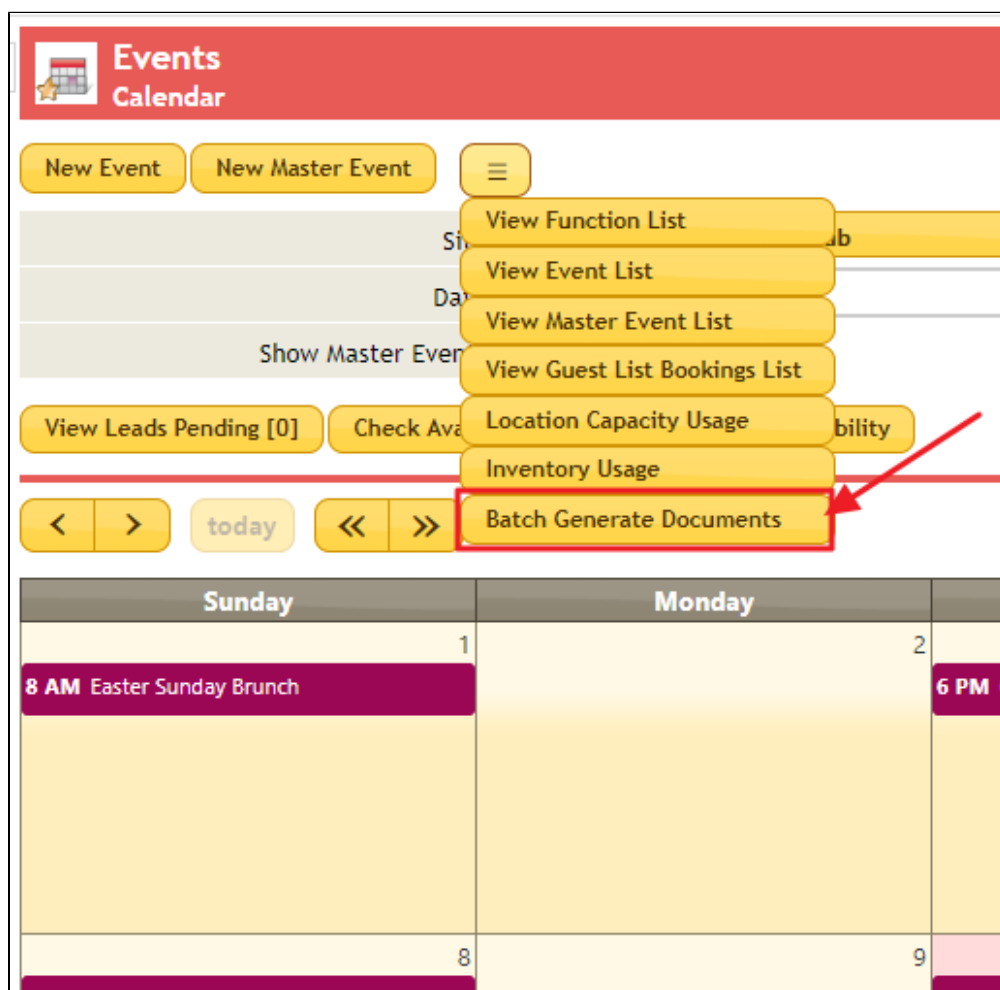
Events
Calendar

New Event New Master Event ☰

View Function List
View Event List
View Master Event List
View Guest List Bookings List
Location Capacity Usage
Inventory Usage
Batch Generate Documents

Si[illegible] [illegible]ub
Da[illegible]
Show Master Even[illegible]

View Leads Pending [0] Check Ava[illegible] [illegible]bility

< > today « »

| Sunday | Monday | |
|---|---|---|
| 1 8 AM Easter Sunday Brunch | 2 | 6 PM |
| 8 | 9 | |